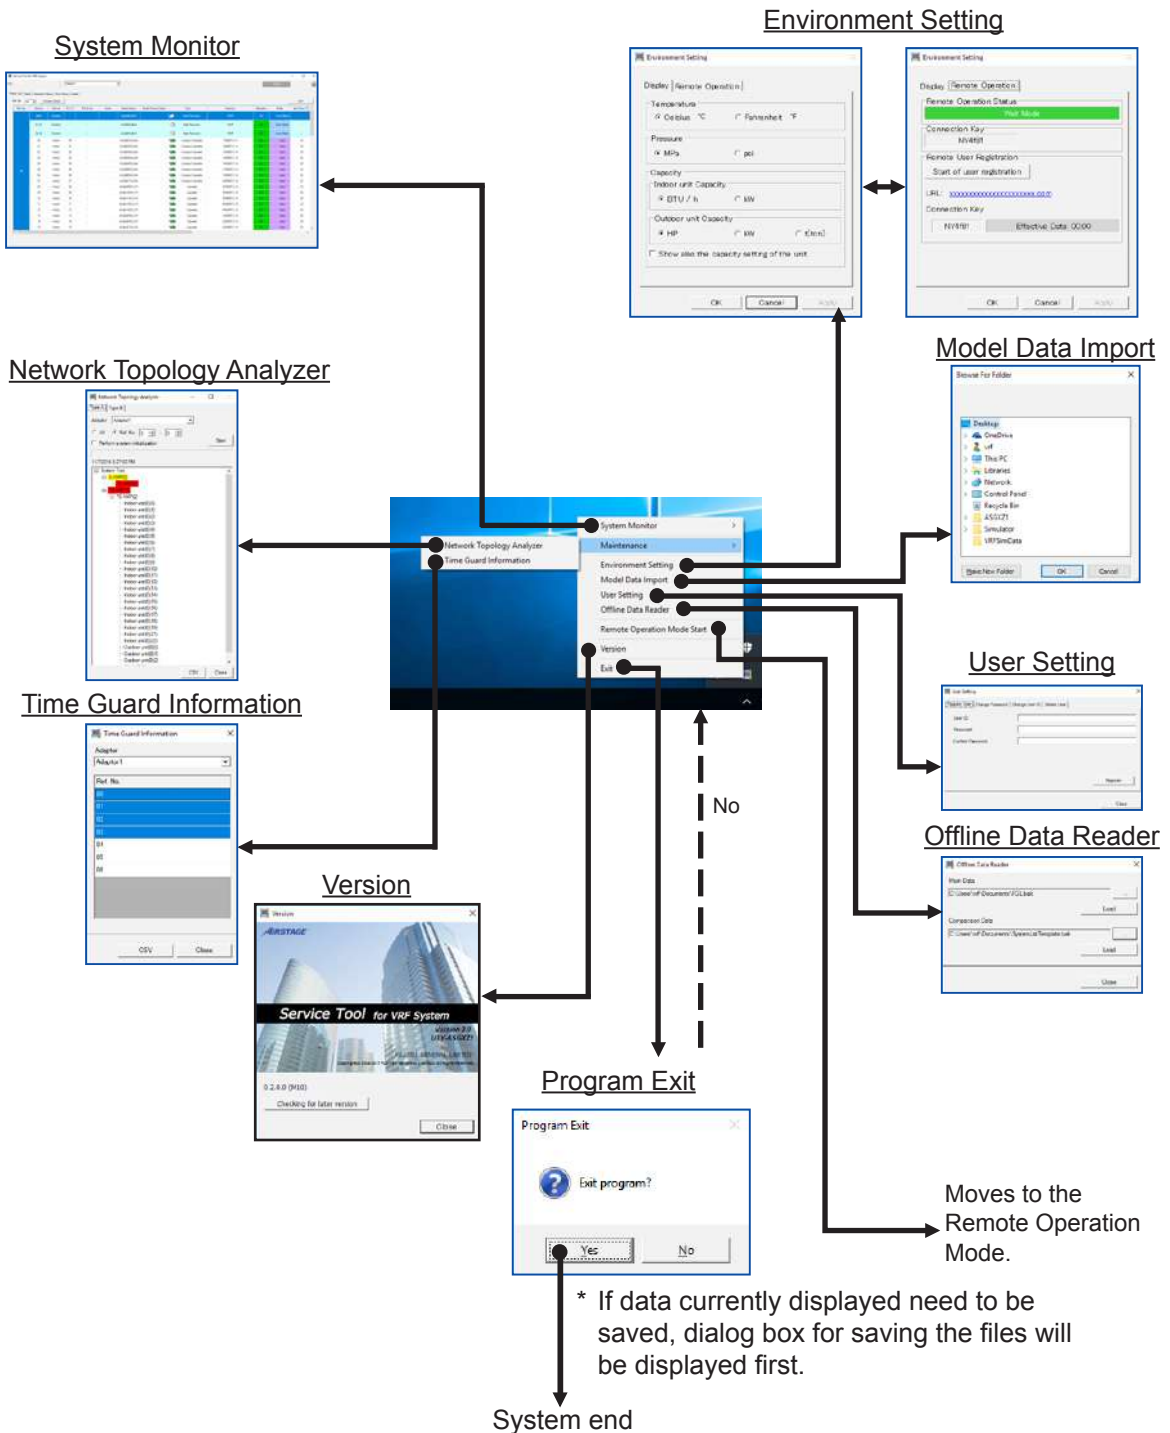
Environment Setting

System Monitor

Environment Setting
Display | Remote Operation
Temperature
Celsius ℃   Fahrenheit ℉
Pressure
MPa   psi
Capacity
Indoor unit Capacity
BTU / h   kW
Outdoor unit Capacity
HP   kW   Elec
Show also the capacity setting of the unit
OK   Cancel   Apply

Environment Setting
Display | Remote Operation
Remote Operation Status
Connection Key
Remote User Registration
Start of user registration
URL
Connection Key
Effective Date
OK   Cancel   Apply

Model Data Import

Browse For Folder
Desktop
OneDrive
This PC
Libraries
Network
Control Panel
Recycle Bin
Simulator
VRFSimData
Make New Folder   OK   Cancel

Network Topology Analyzer

Network Topology Analyzer

Time Guard Information

Time Guard Information
Adapter
Adapter 1
Ref. No.
00
01
02
03
04
05
06
CSV   Close

System Monitor
Maintenance
Network Topology Analyzer
Time Guard Information
Environment Setting
Model Data Import
User Setting
Offline Data Reader
Remote Operation Mode Start
Version
Exit

User Setting

Offline Data Reader

Offline Data Reader
Load
Load
Close

Version

Version
AIRSTAGE
Service Tool for VRF System
0.2.0.0 (M10)
Checking for later version
Close

No

Program Exit

Program Exit
Exit program?
Yes   No

Moves to the Remote Operation Mode.

* If data currently displayed need to be saved, dialog box for saving the files will be displayed first.

System end